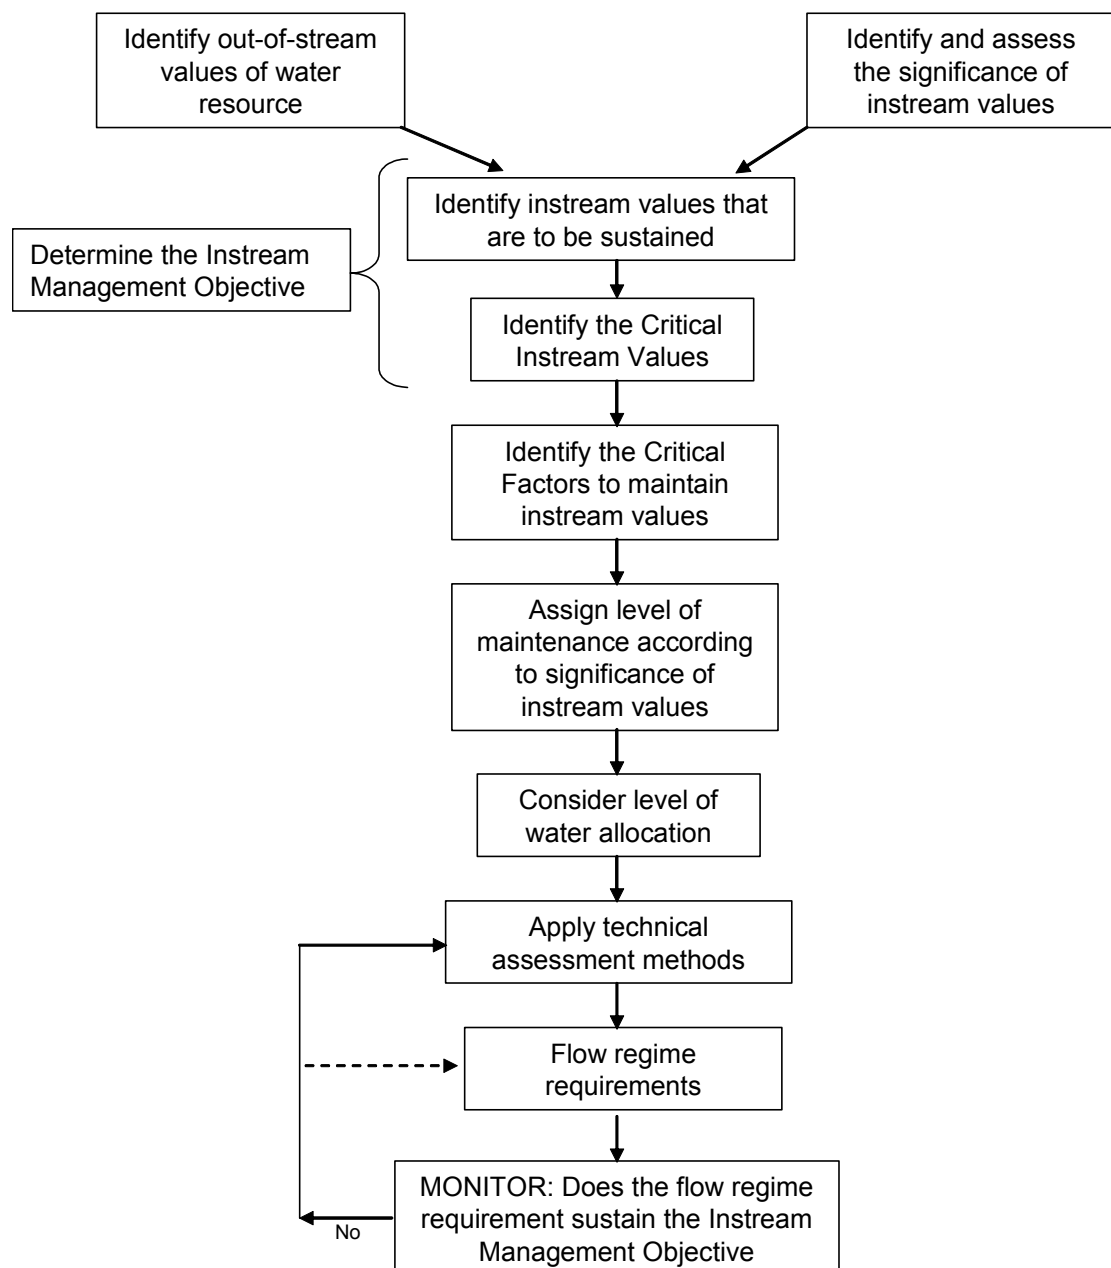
Identify out-of-stream values of water resource

Identify and assess the significance of instream values

Determine the Instream Management Objective

Identify instream values that are to be sustained

Identify the Critical Instream Values

Identify the Critical Factors to maintain instream values

Assign level of maintenance according to significance of instream values

Consider level of water allocation

Apply technical assessment methods

Flow regime requirements

MONITOR: Does the flow regime requirement sustain the Instream Management Objective

No